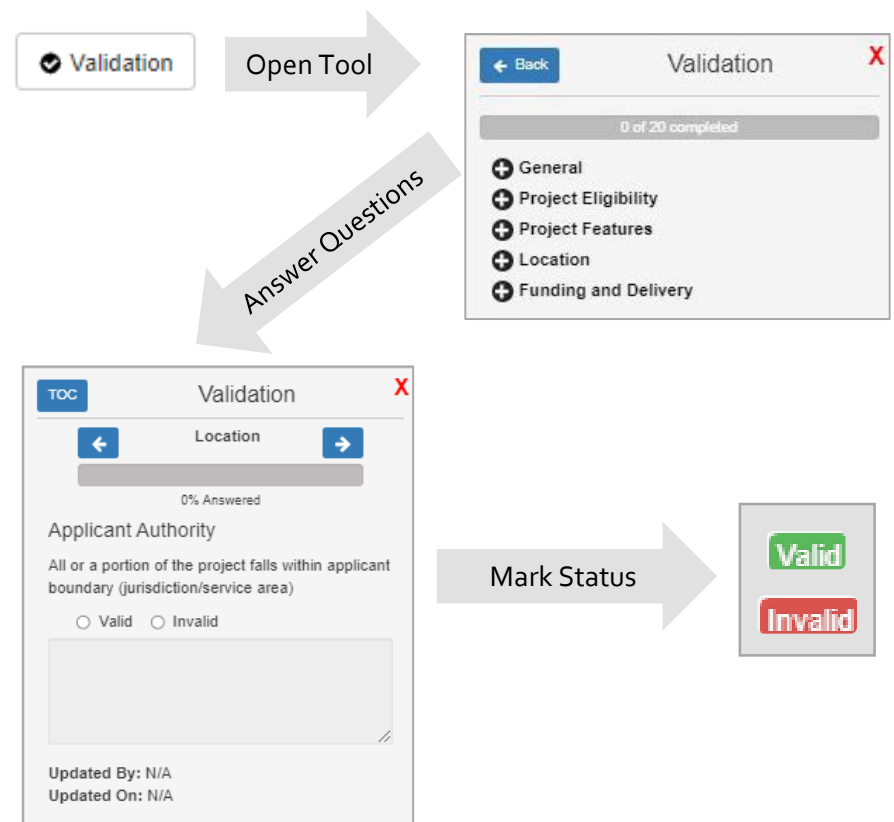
Validation

Open Tool

Back

Validation

X

0 of 20 completed

General

Project Eligibility

Project Features

Location

Funding and Delivery

Answer Questions

TOC

Validation

X

Location

0% Answered

Applicant Authority

All or a portion of the project falls within applicant boundary (jurisdiction/service area)

Valid Invalid

Updated By: N/A

Updated On: N/A

Mark Status

Valid

Invalid